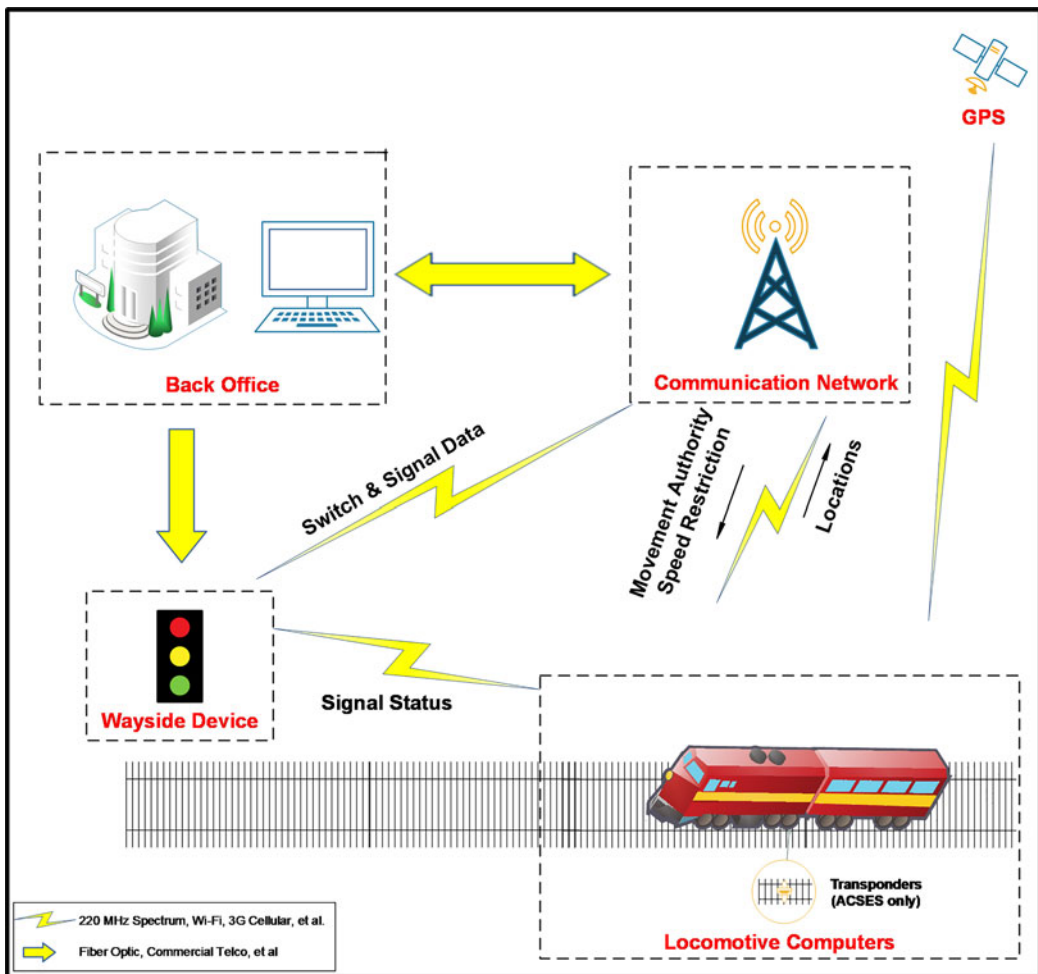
GPS

Back Office

Communication Network

Switch & Signal Data

Movement Authority
Speed Restriction

Locations

Wayside Device

Signal Status

Transponders
(ACSES only)

Locomotive Computers

220 MHz Spectrum, Wi-Fi, 3G Cellular, et al.

Fiber Optic, Commercial Telco, et al